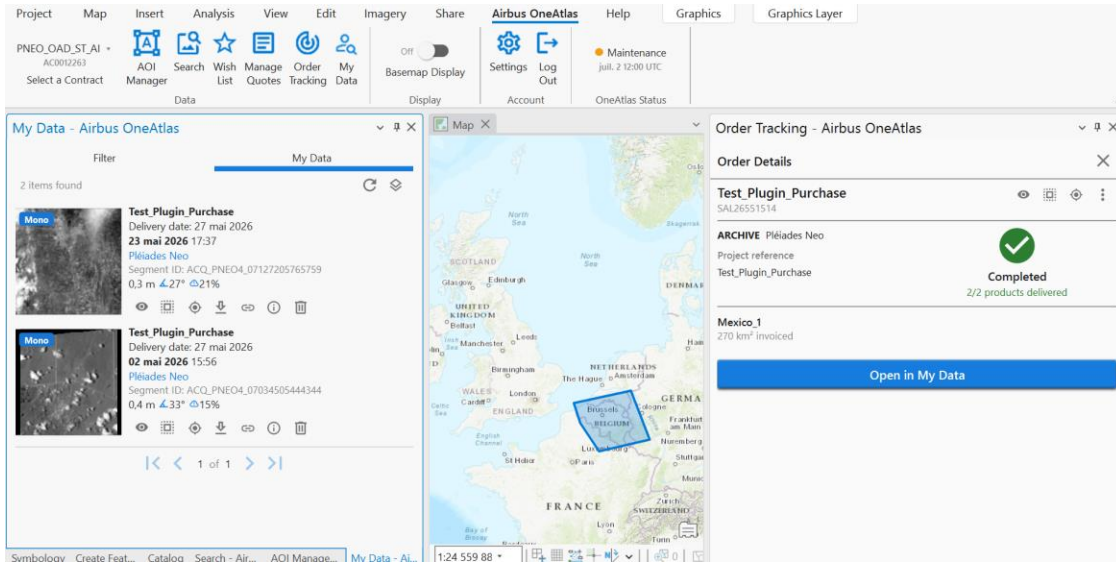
Project Map Insert Analysis View Edit Imagery Share Airbus OneAtlas Help Graphics Graphics Layer

PNEO_OAD_ST_AI
AC0012263
Select a Contract

AOI Manager Search Wish List Manage Quotes Order Tracking My Data
Data

Off
Basemap Display
Display

Settings Log Out
Account

Maintenance
juil. 2 12:00 UTC
OneAtlas Status

My Data - Airbus OneAtlas

Filter My Data

2 items found

Mono
Test_Plugin_Purchase
Delivery date: 27 mai 2026
23 mai 2026 17:37
Pléiades Neo
Segment ID: ACQ_PNEO4_07127205765759
0,3 m 27° 21%

Mono
Test_Plugin_Purchase
Delivery date: 27 mai 2026
02 mai 2026 15:56
Pléiades Neo
Segment ID: ACQ_PNEO4_07034505444344
0,4 m 33° 15%

1 of 1

Map

North Sea
North Sea
SCOTLAND
Edinburgh
Glasgow
UNITED KINGDOM
Belfast
Leeds
Manchester
Birmingham
NETHERLANDS
Amsterdam
The Hague
WALES
London
Cardiff
ENGLAND
Brussels
BELGIUM
GERMA
Frankfurt am Main
English Channel
Luxembourg
Nuremberg
Stuttgart
St Helier
Paris
Munic
FRANCE
Zurich
SWITZERLAND
Lyon
Bay of Biscay
Turin
Oslo
Skagerrak
DENMAR
Ham
Cologne

1:24 559 88

Order Tracking - Airbus OneAtlas

Order Details

Test_Plugin_Purchase
SAL26551514

ARCHIVE Pléiades Neo
Project reference
Test_Plugin_Purchase

Completed
2/2 products delivered

Mexico_1
270 km² invoiced

Open in My Data

Symbology Create Feat... Catalog Search - Air... AOI Manage... My Data - Ai...